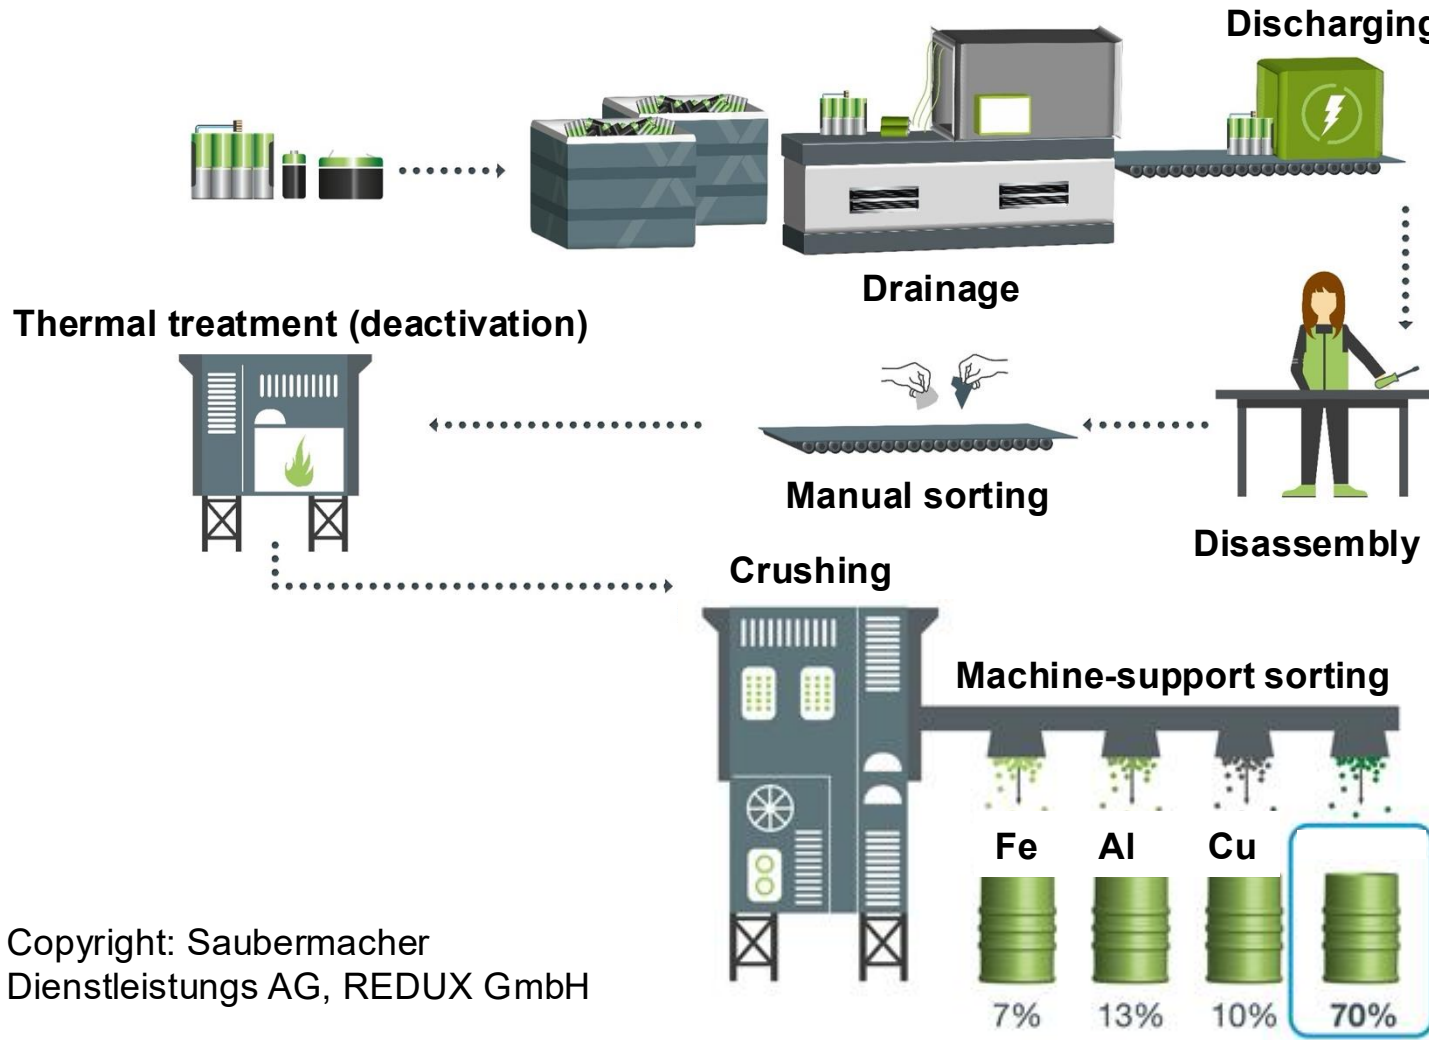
Discharging

Drainage

Thermal treatment (deactivation)

Manual sorting

Disassembly

Crushing

Machine-support sorting

Fe Al Cu

7% 13% 10% 70%

Copyright: Saubermacher Dienstleistungs AG, REDUX GmbH